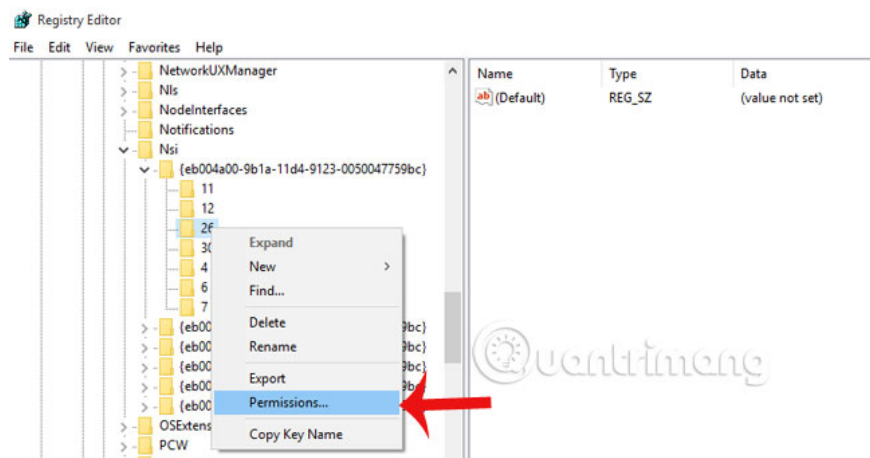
Registry Editor
File Edit View Favorites Help
NetworkUXManager
Nls
NodeInterfaces
Notifications
Nsi
{eb004a00-9b1a-11d4-9123-0050047759bc}
11
12
26
30
4
6
7
{eb00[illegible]9bc}
{eb00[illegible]9bc}
{eb00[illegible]9bc}
{eb00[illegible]9bc}
{eb00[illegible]9bc}
OSExtens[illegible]
PCW

Expand
New
Find...
Delete
Rename
Export
Permissions...
Copy Key Name

| Name | Type | Data |
|---|---|---|
| (Default) | REG_SZ | (value not set) |

Quantrimang